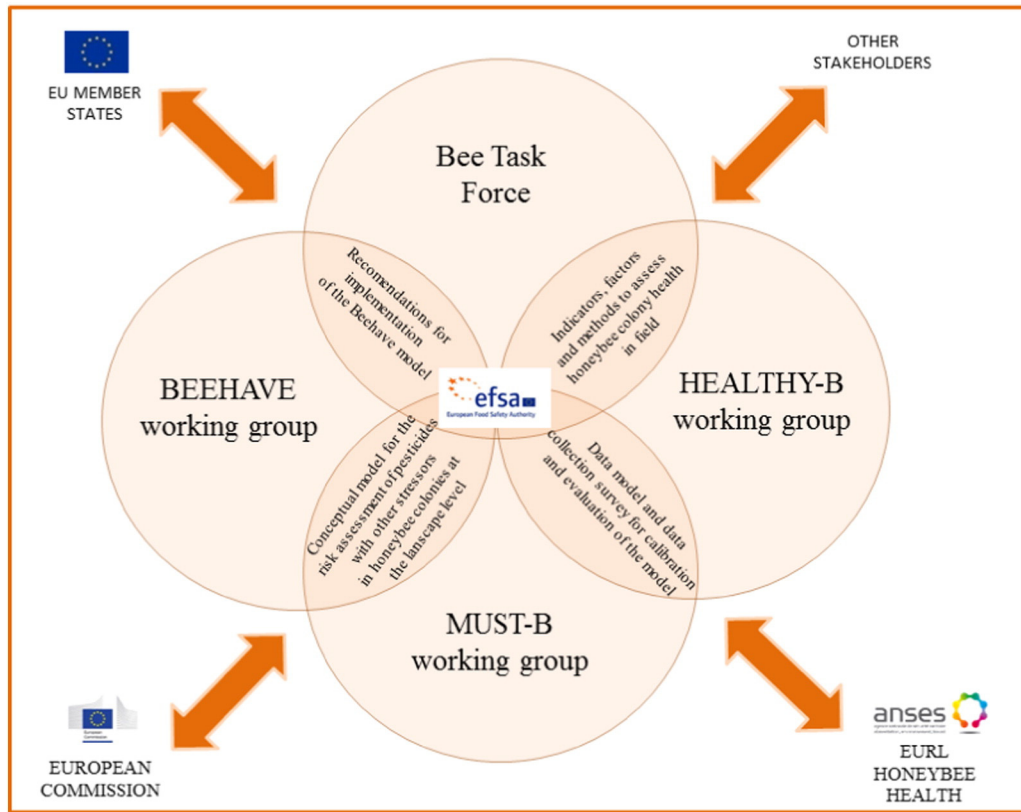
EU MEMBER STATES

OTHER STAKEHOLDERS

Bee Task Force

Recomendations for implementation of the Beehave model

Indicators, factors and methods to assess honeybee colony health in field

BEEHAVE working group

efsa
European Food Safety Authority

HEALTHY-B working group

Conceptual model for the risk assessment of pesticides with other stressors in honeybee colonies at the lanscape level

Data model and data collection survey for calibration and evaluation of the model

MUST-B working group

European Commission

EUROPEAN COMMISSION

anses

EURL HONEYBEE HEALTH